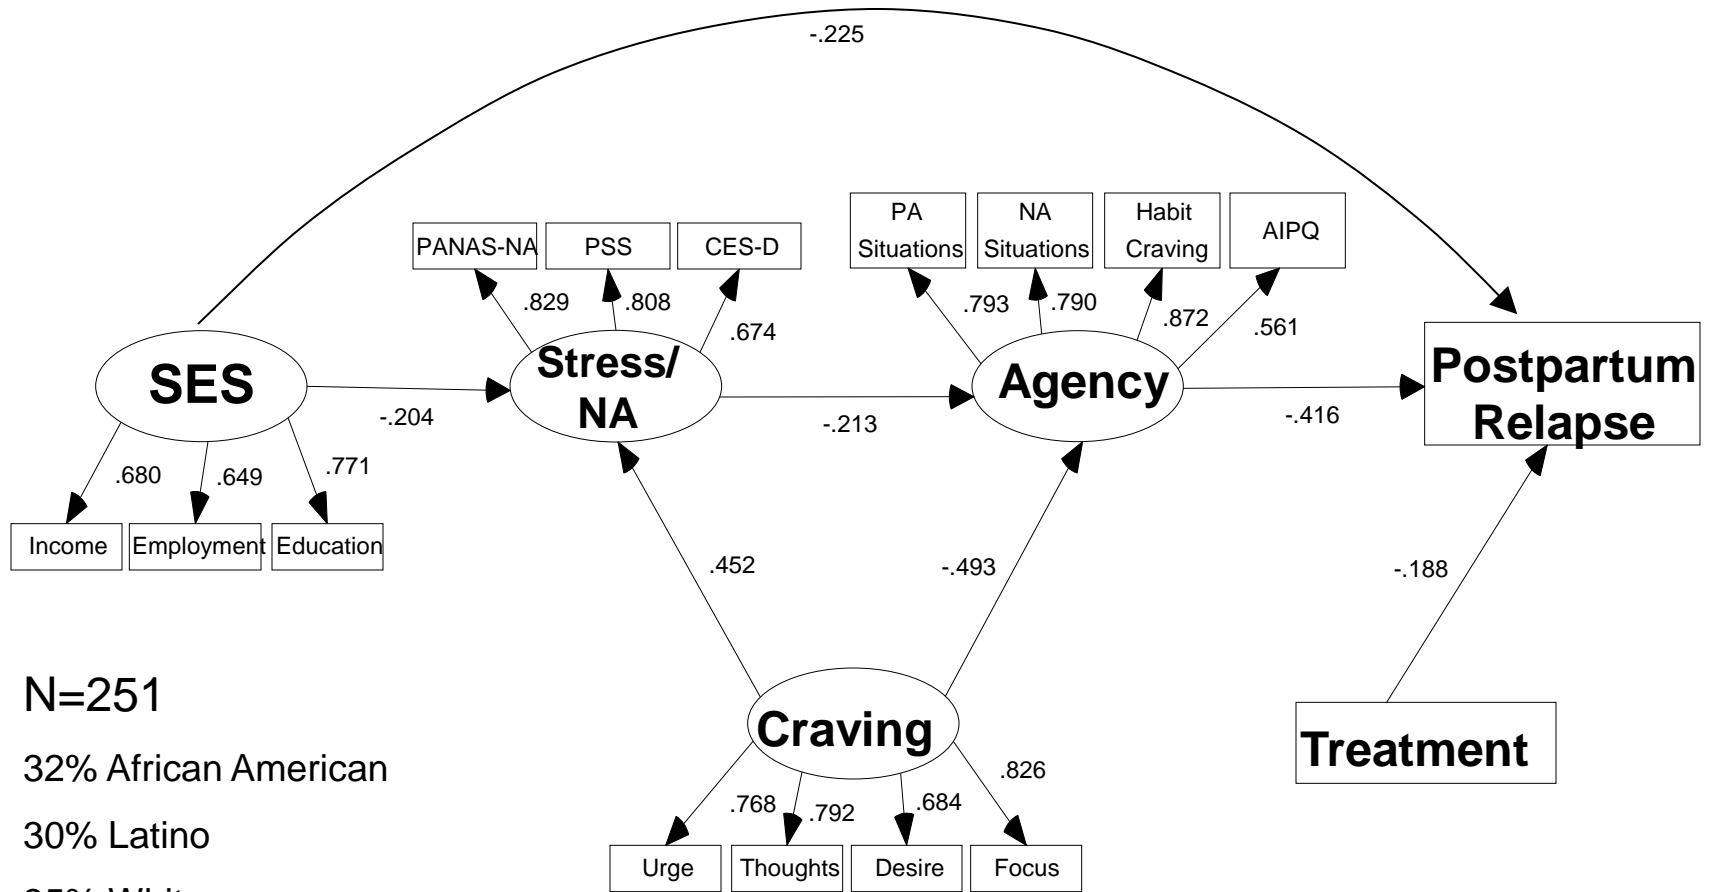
-.225

PANAS-NA
PSS
CES-D

PA Situations
NA Situations
Habit Craving
AIPQ

.829
.808
.674

.793
.790
.872
.561

SES
Stress/ NA
Agency
Postpartum Relapse

-.204
-.213
-.416

.680
.649
.771

Income
Employment
Education

.452
-.493
-.188

N=251

32% African American

30% Latino

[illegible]

Craving

Treatment

.768
.792
.684
.826

Urge
Thoughts
Desire
Focus